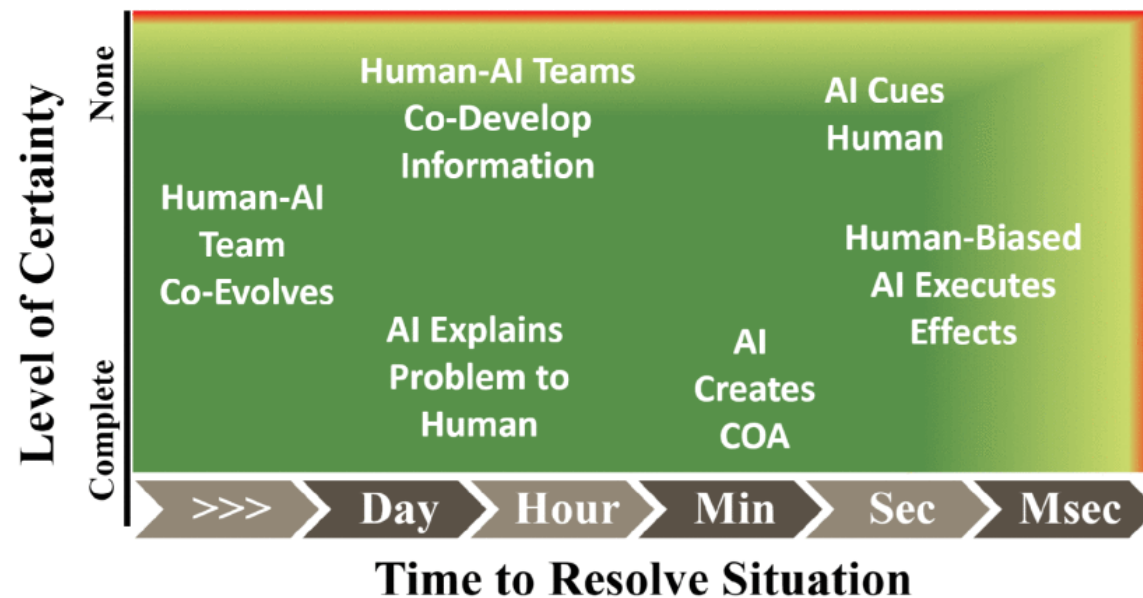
Level of Certainty

None

Complete

Human-AI Team Co-Evolves

Human-AI Teams Co-Develop Information

AI Explains Problem to Human

AI Creates COA

AI Cues Human

Human-Biased AI Executes Effects

>>>

Day

Hour

Min

Sec

Msec

Time to Resolve Situation